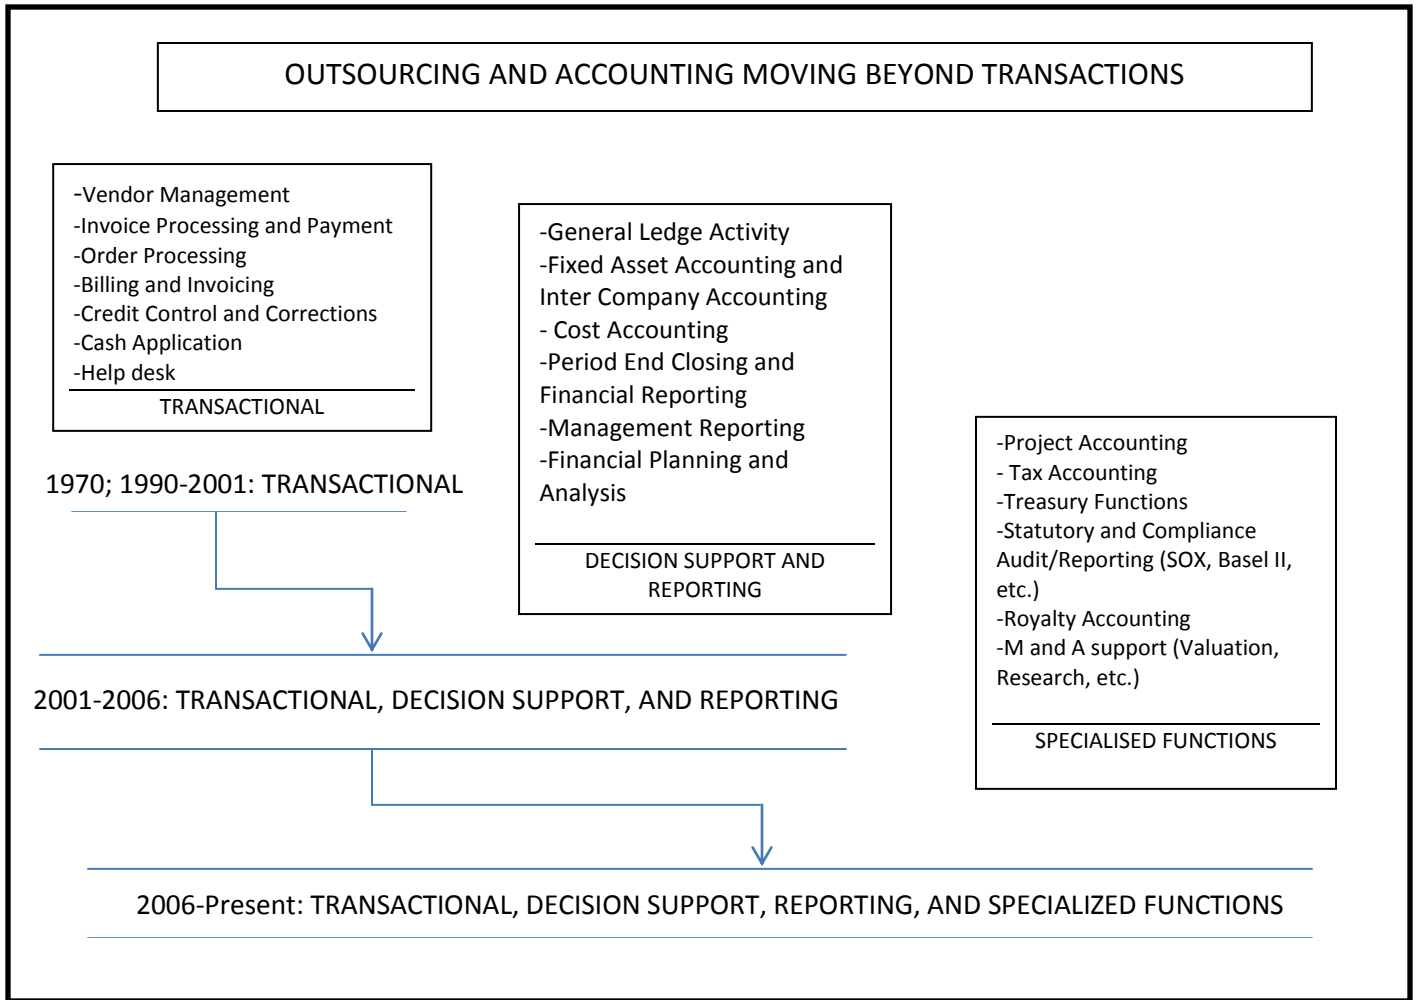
OUTSOURCING AND ACCOUNTING MOVING BEYOND TRANSACTIONS

-Vendor Management
-Invoice Processing and Payment
-Order Processing
-Billing and Invoicing
-Credit Control and Corrections
-Cash Application
-Help desk
TRANSACTIONAL

1970; 1990-2001: TRANSACTIONAL

-General Ledge Activity
-Fixed Asset Accounting and Inter Company Accounting
- Cost Accounting
-Period End Closing and Financial Reporting
-Management Reporting
-Financial Planning and Analysis
DECISION SUPPORT AND REPORTING

-Project Accounting
- Tax Accounting
-Treasury Functions
-Statutory and Compliance Audit/Reporting (SOX, Basel II, etc.)
-Royalty Accounting
-M and A support (Valuation, Research, etc.)
SPECIALISED FUNCTIONS

2001-2006: TRANSACTIONAL, DECISION SUPPORT, AND REPORTING

2006-Present: TRANSACTIONAL, DECISION SUPPORT, REPORTING, AND SPECIALIZED FUNCTIONS